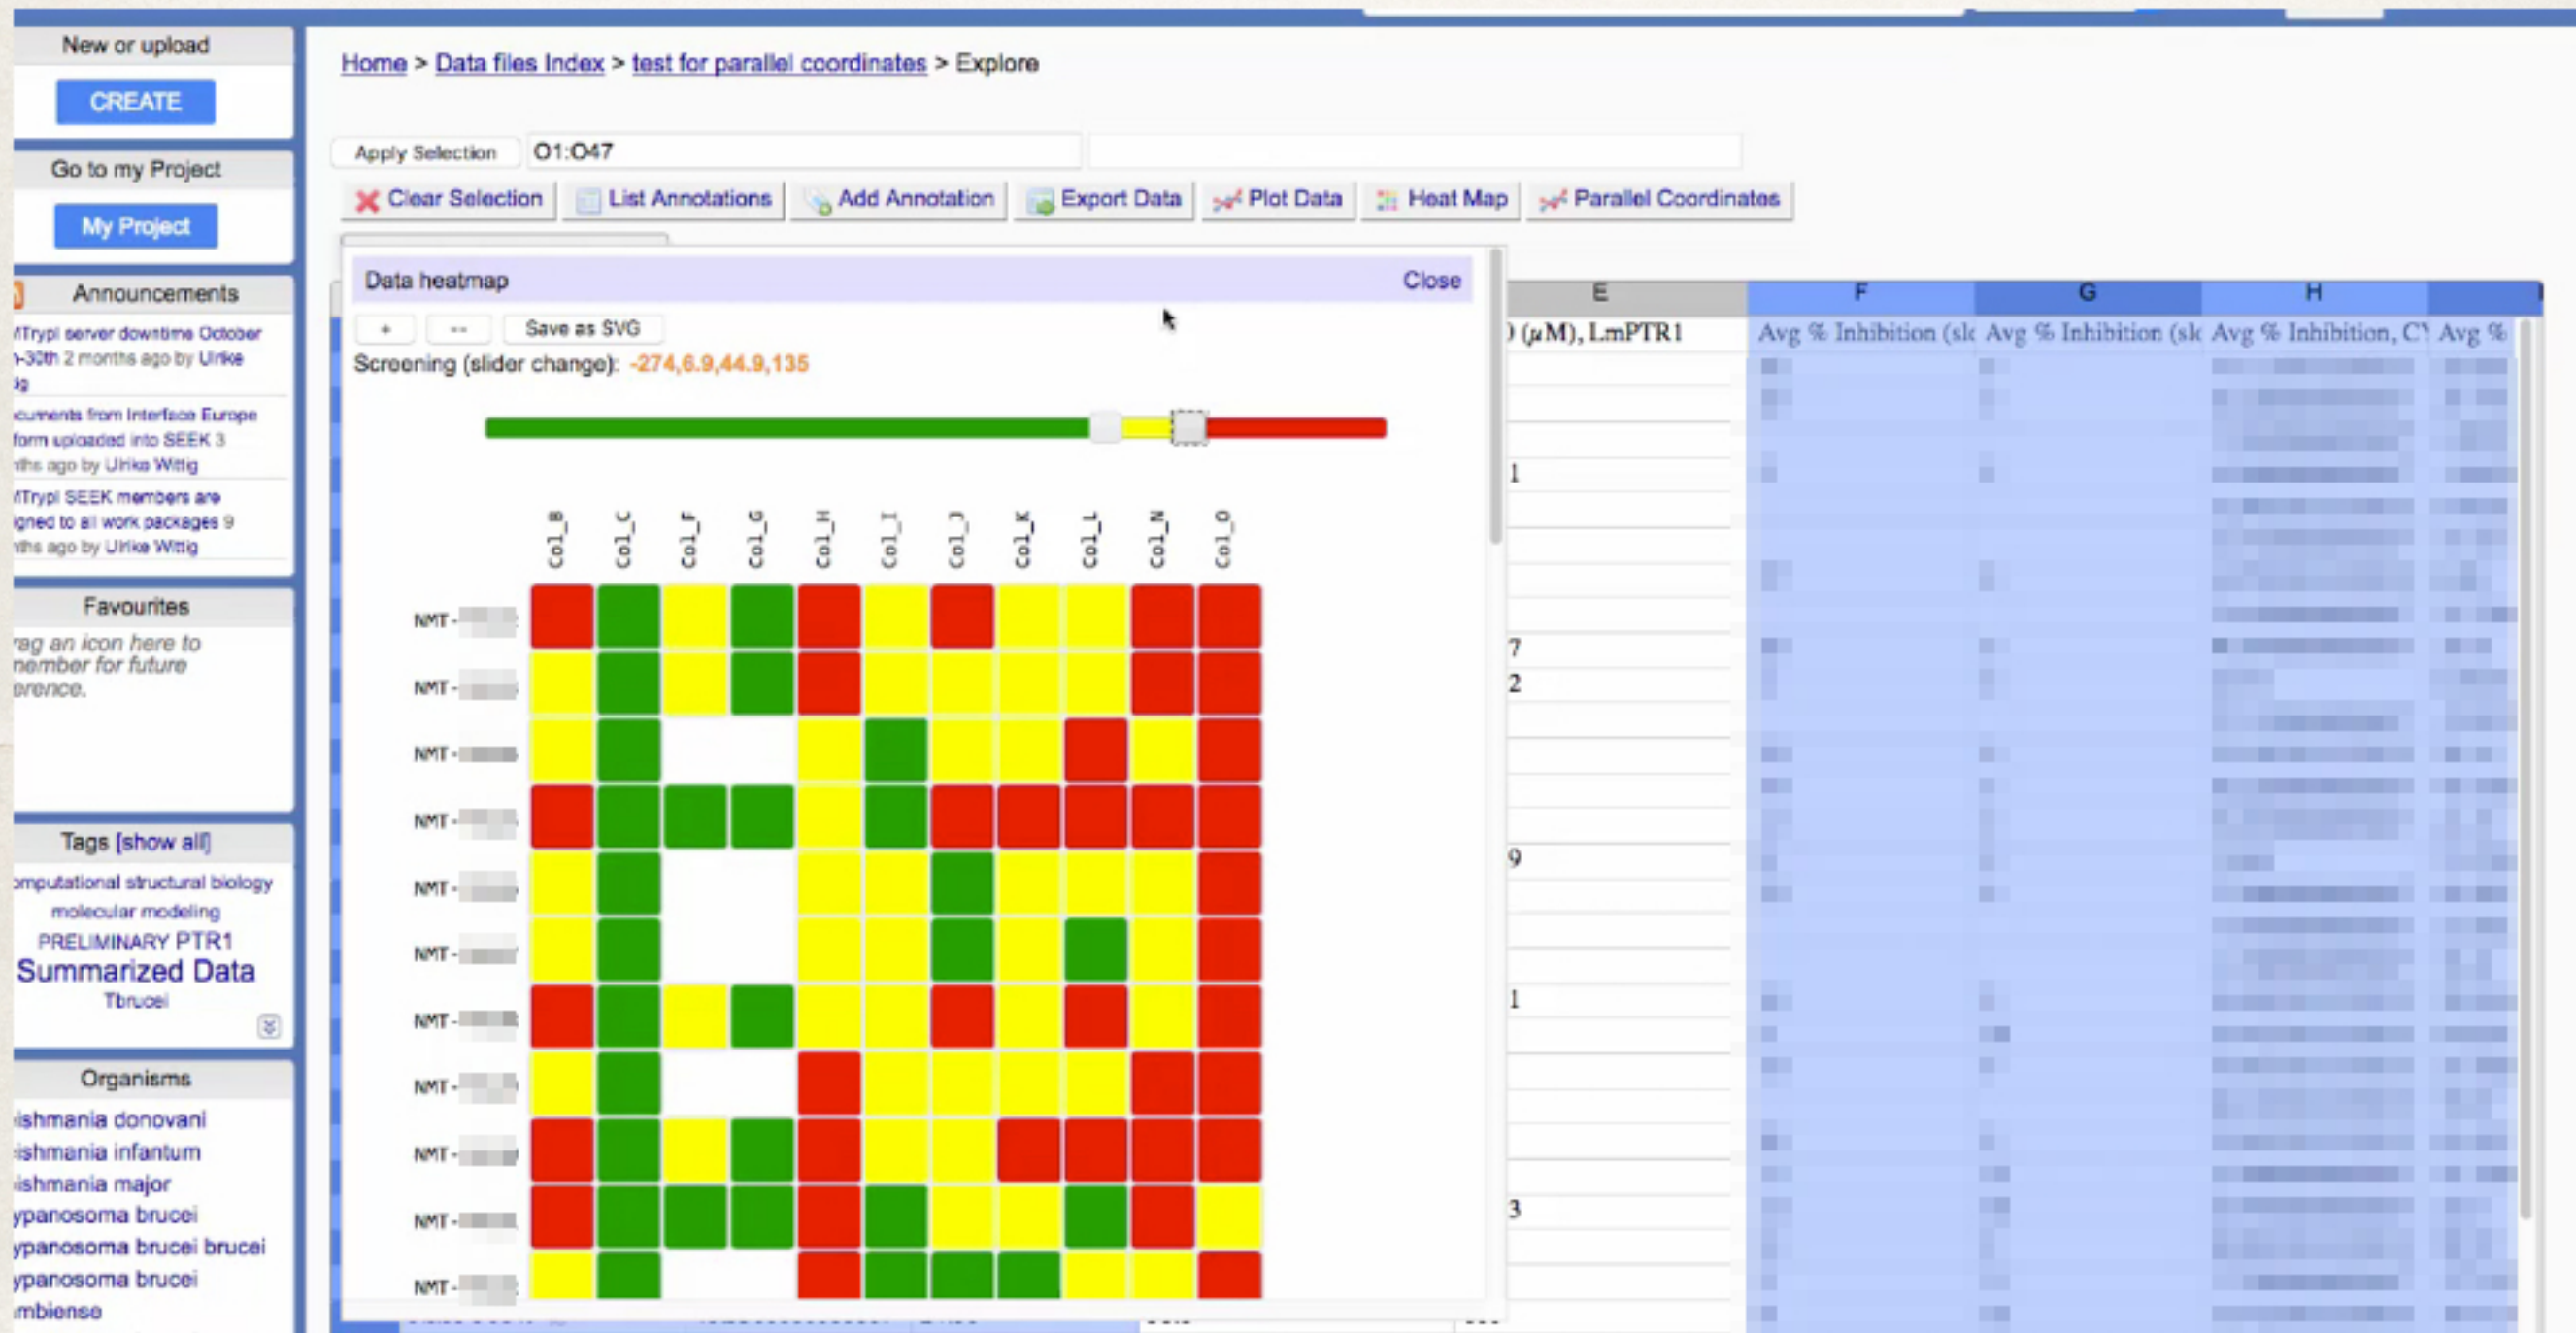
New or upload
CREATE
Go to my Project
My Project
Announcements
/Trypi server downtime October -30th 2 months ago by Ulrike g
cuments from Interface Europe form uploaded into SEEK 3 ths ago by Ulrike Wittig
/Trypi SEEK members are igned to all work packages 9 ths ago by Ulrike Wittig
Favourites
rag an icon here to nember for future erence.
Tags [show all]
omputational structural biology
molecular modeling
PRELIMINARY PTR1
Summarized Data
Tbrucei
Organisms
ishmania donovani
ishmania infantum
ishmania major
ypanosoma brucei
ypanosoma brucei brucei
ypanosoma brucei
mbiense

Home > Data files Index > test for parallel coordinates > Explore

Apply Selection O1:O47

Clear Selection List Annotations Add Annotation Export Data Plot Data Heat Map Parallel Coordinates

Data heatmap Close
+ -- Save as SVG
Screening (slider change): -274,6.9,44.9,135

Col_B Col_C Col_F Col_G Col_H Col_I Col_J Col_K Col_L Col_N Col_O

NMT-
NMT-
NMT-
NMT-
NMT-
NMT-
NMT-
NMT-
NMT-
NMT-
NMT-

E F G H
) (µM), LmPTR1 Avg % Inhibition (sl Avg % Inhibition (sl Avg % Inhibition, C Avg %
1
7
2
9
1
3